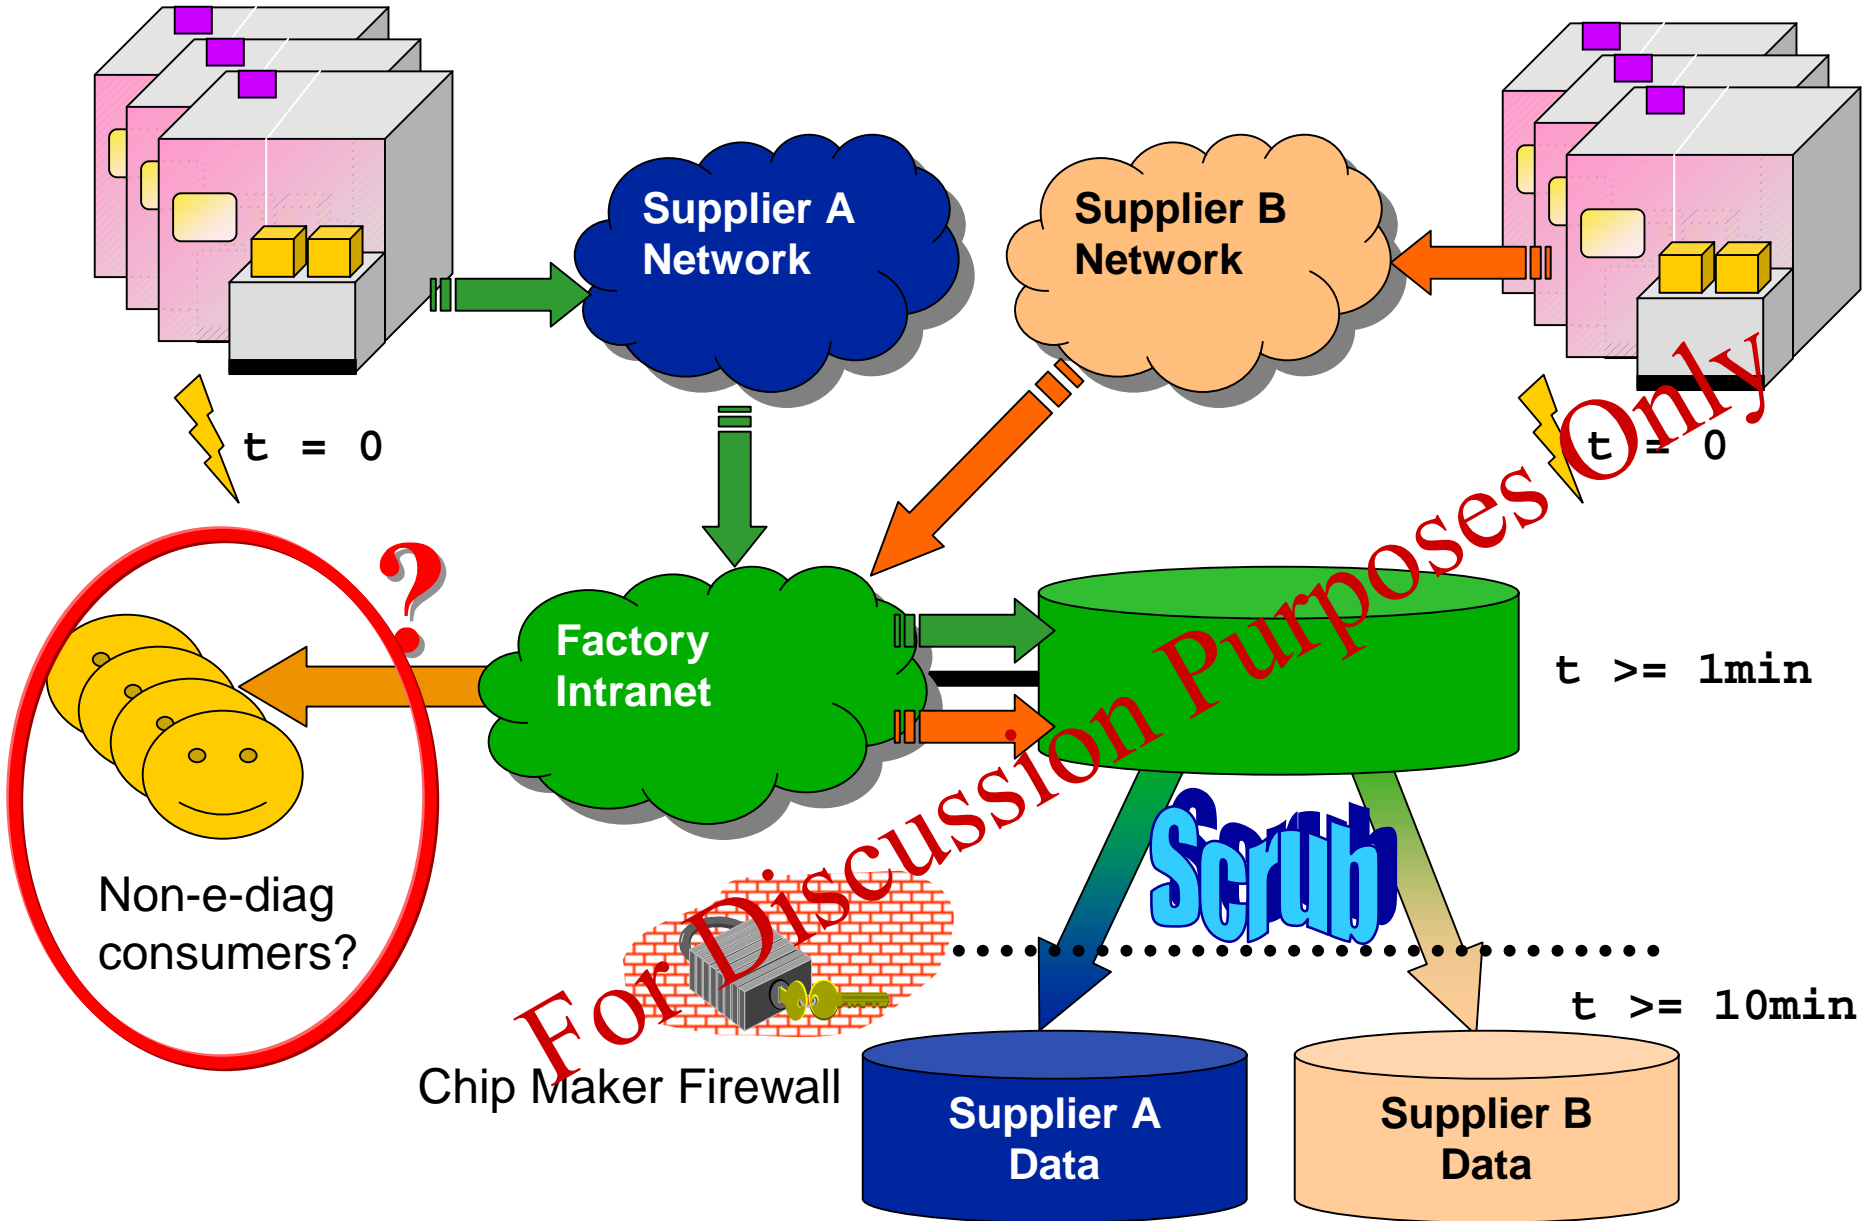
Supplier A Network

Supplier B Network

t = 0

t = 0

?

Factory Intranet

t >= 1min

Non-e-diag consumers?

Scrub

t >= 10min

Chip Maker Firewall

Supplier A Data

Supplier B Data

For Discussion Purposes Only